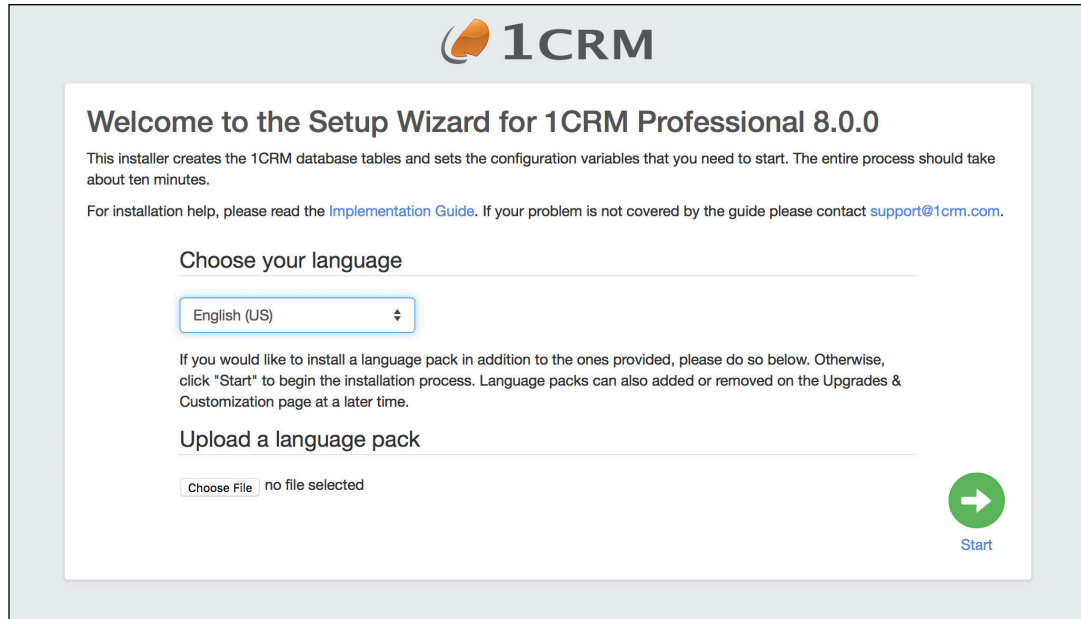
1CRM

Welcome to the Setup Wizard for 1CRM Professional 8.0.0

This installer creates the 1CRM database tables and sets the configuration variables that you need to start. The entire process should take about ten minutes.

For installation help, please read the Implementation Guide. If your problem is not covered by the guide please contact support@1crm.com.

Choose your language

English (US)

If you would like to install a language pack in addition to the ones provided, please do so below. Otherwise, click "Start" to begin the installation process. Language packs can also added or removed on the Upgrades & Customization page at a later time.

Upload a language pack

Choose File no file selected

Start